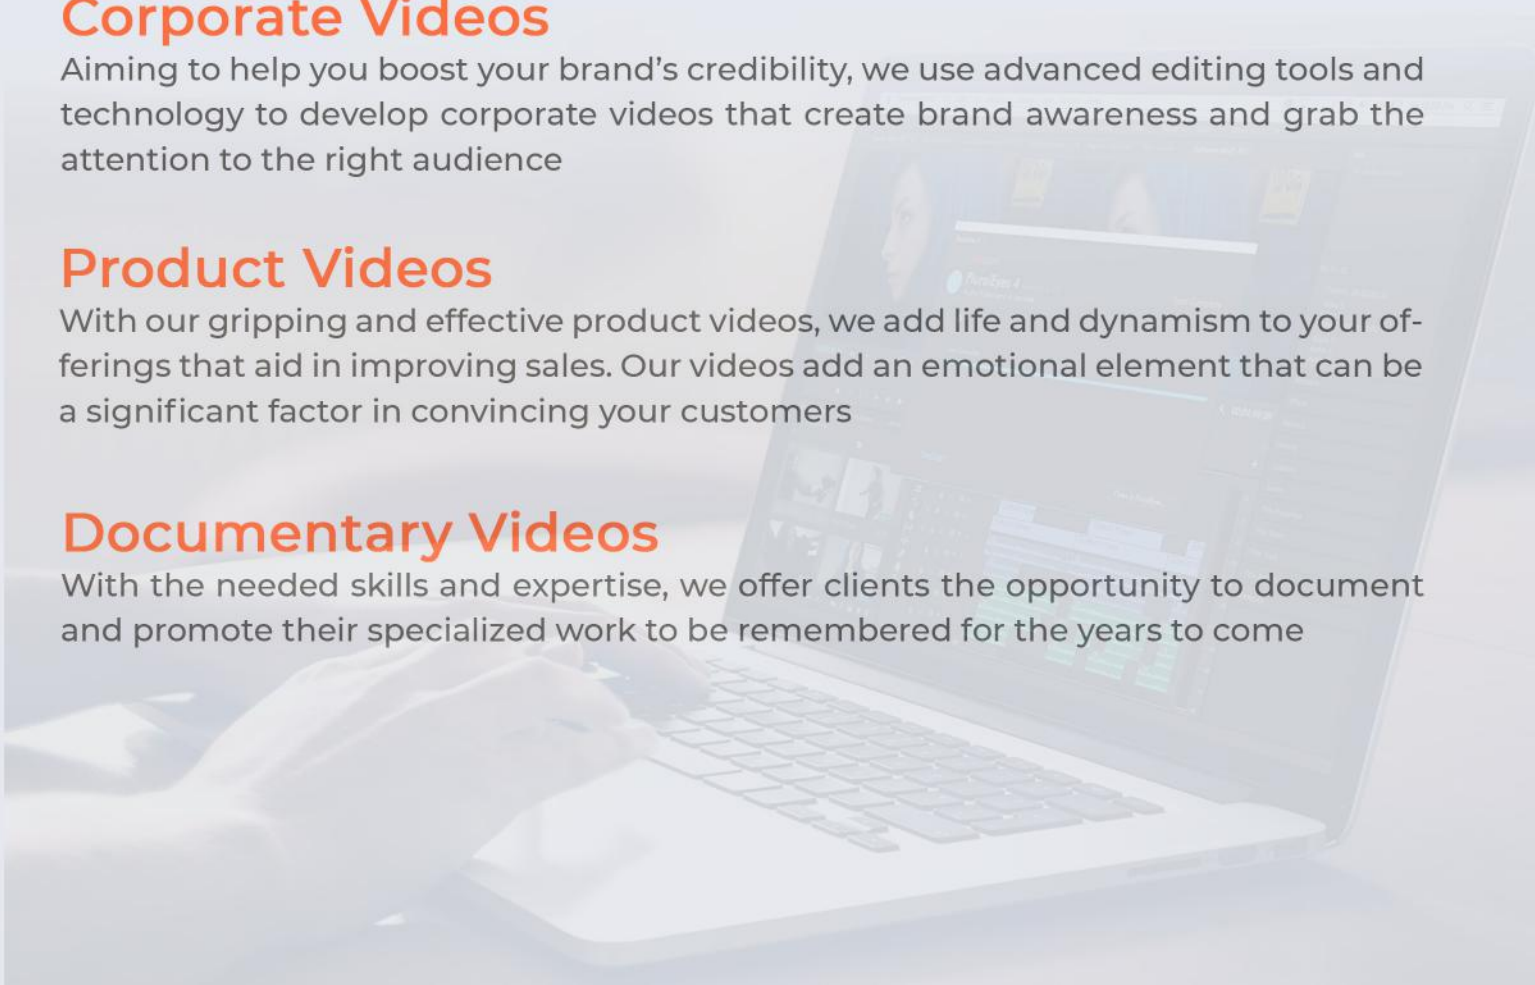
Corporate Videos
Aiming to help you boost your brand's credibility, we use advanced editing tools and technology to develop corporate videos that create brand awareness and grab the attention to the right audience

Product Videos
With our gripping and effective product videos, we add life and dynamism to your offerings that aid in improving sales. Our videos add an emotional element that can be a significant factor in convincing your customers

Documentary Videos
With the needed skills and expertise, we offer clients the opportunity to document and promote their specialized work to be remembered for the years to come